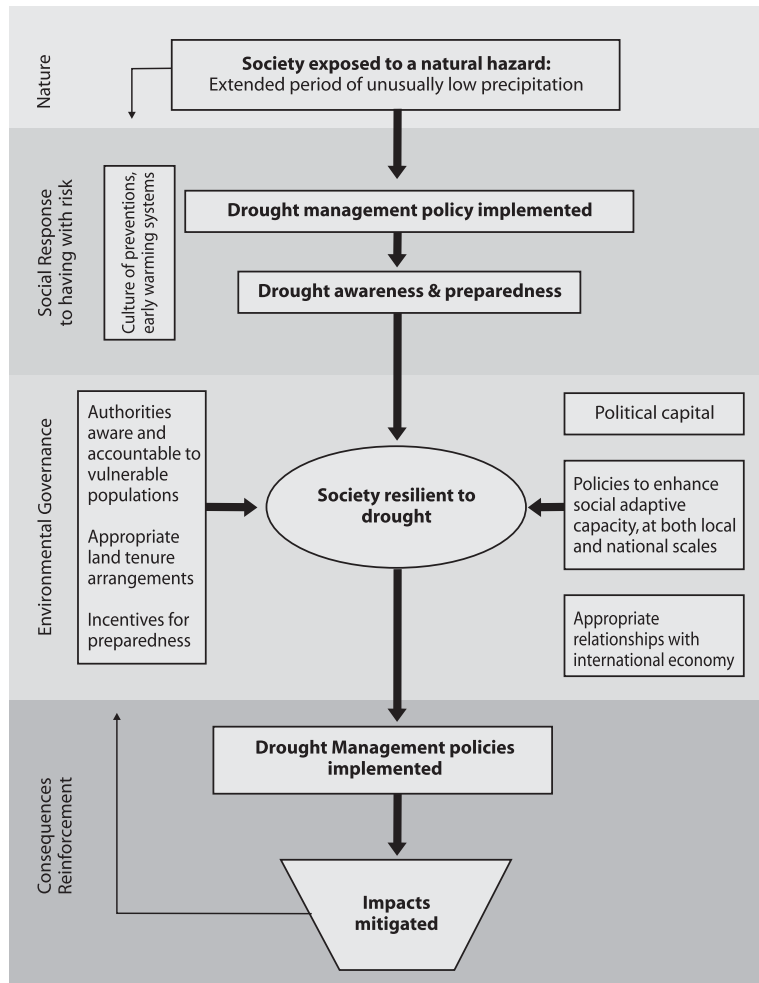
Nature

**Society exposed to a natural hazard:**
Extended period of unusually low precipitation

Social Response to having with risk

Culture of preventions, early warming systems

**Drought management policy implemented**

**Drought awareness & preparedness**

Environmental Governance

Authorities aware and accountable to vulnerable populations

Appropriate land tenure arrangements

Incentives for preparedness

**Society resilient to drought**

Political capital

Policies to enhance social adaptive capacity, at both local and national scales

Appropriate relationships with international economy

Consequences Reinforcement

**Drought Management policies implemented**

**Impacts mitigated**